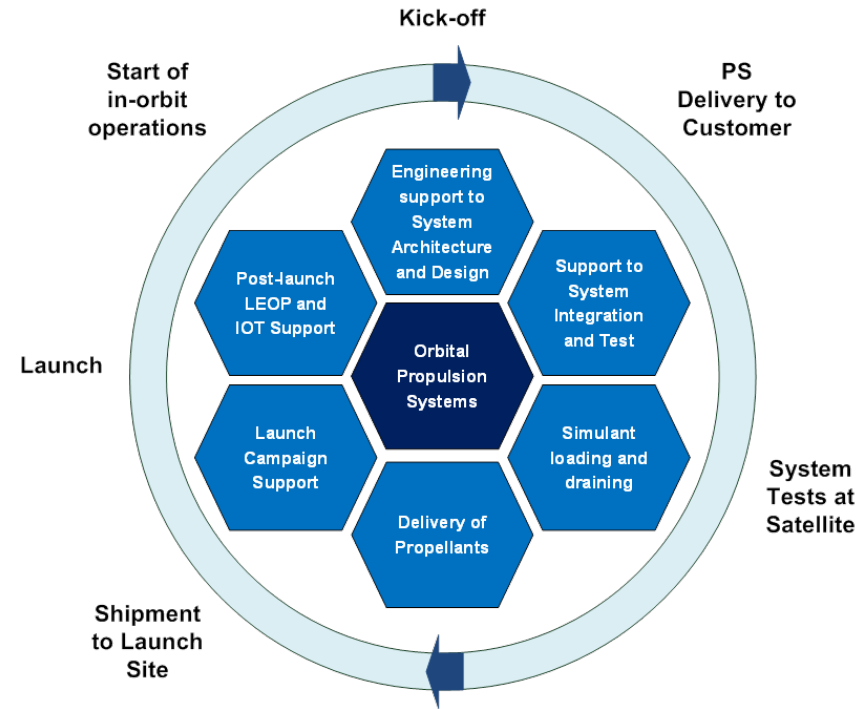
Kick-off

PS Delivery to Customer

System Tests at Satellite

Shipment to Launch Site

Launch

Start of in-orbit operations

Engineering support to System Architecture and Design

Support to System Integration and Test

Simulant loading and draining

Delivery of Propellants

Launch Campaign Support

Post-launch LEOP and IOT Support

Orbital Propulsion Systems